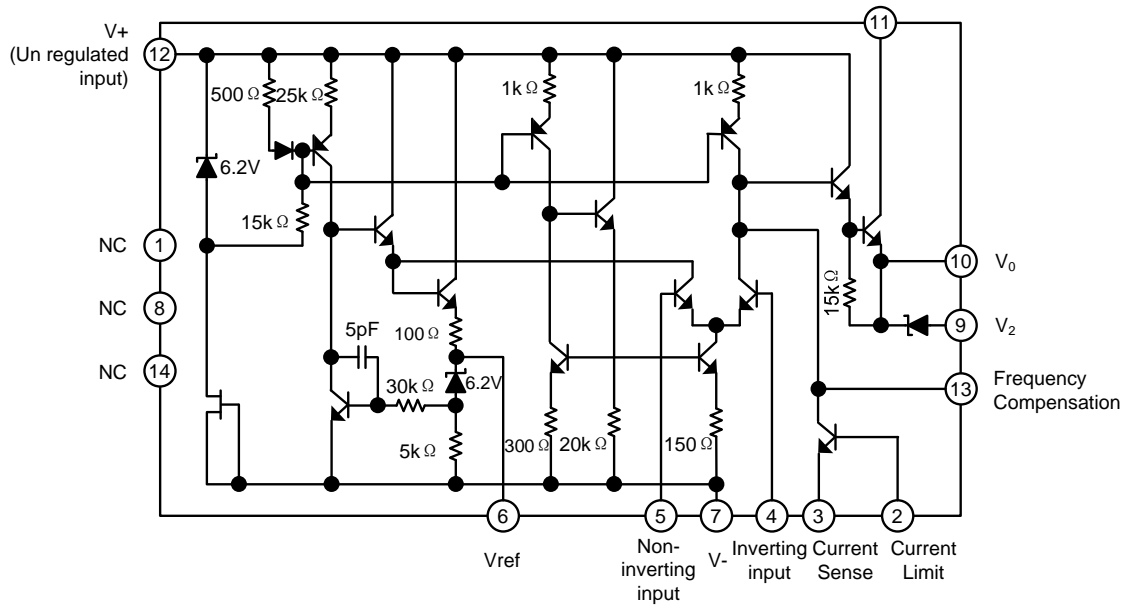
V+
(Un regulated input)
12

500 Ω
25k Ω
1k Ω
1k Ω
11

6.2V

15k Ω

NC 1
NC 8
NC 14

10 V$_0$
15k Ω
9 V$_2$

5pF
100 Ω
6.2V
30k Ω
5k Ω
300 Ω
20k Ω
150 Ω

13 Frequency Compensation

6 Vref
5 Non-inverting input
7 V-
4 Inverting input
3 Current Sense
2 Current Limit